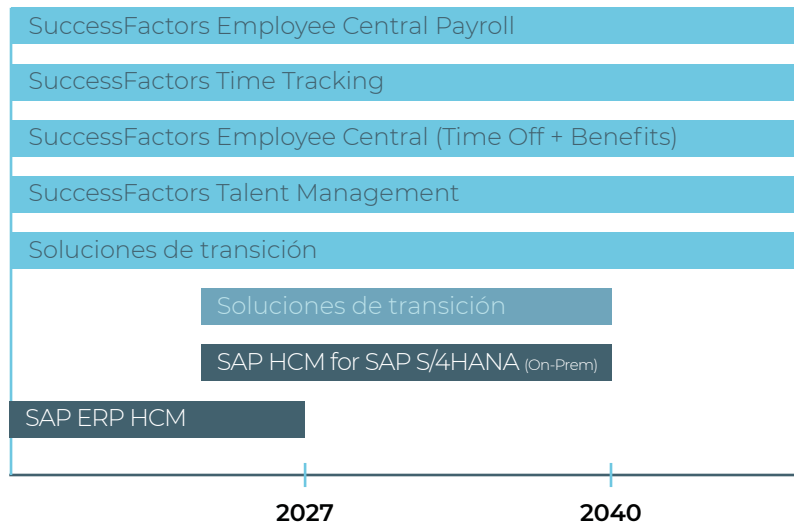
SuccessFactors Employee Central Payroll

SuccessFactors Time Tracking

SuccessFactors Employee Central (Time Off + Benefits)

SuccessFactors Talent Management

Soluciones de transición

Soluciones de transición

SAP HCM for SAP S/4HANA (On-Prem)

SAP ERP HCM

2027

2040